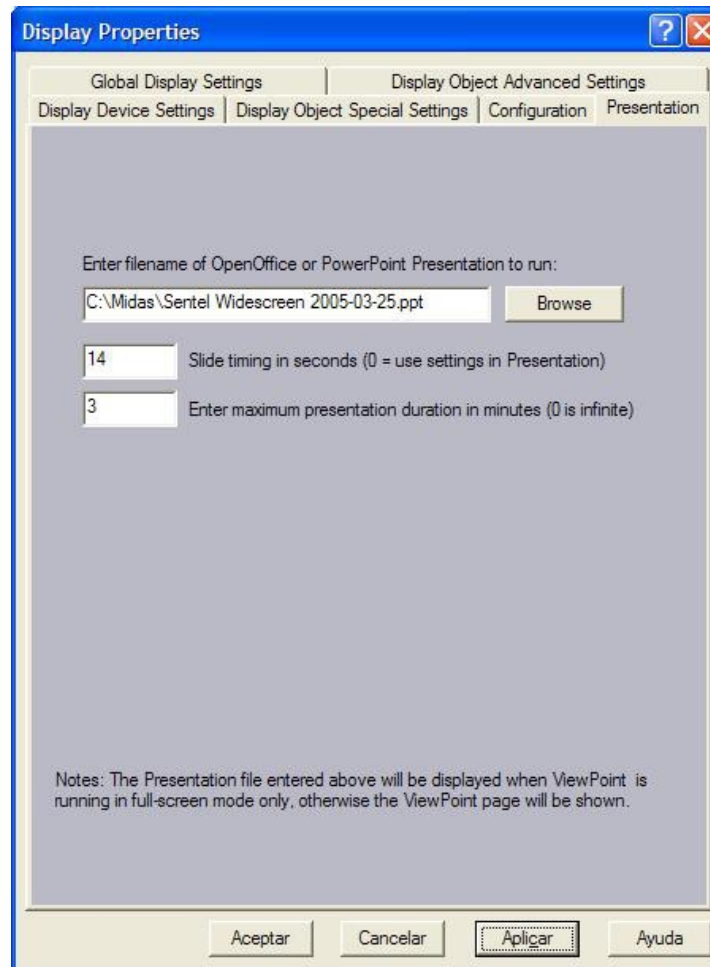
Display Properties

Global Display Settings | Display Object Advanced Settings
Display Device Settings | Display Object Special Settings | Configuration | Presentation

Enter filename of OpenOffice or PowerPoint Presentation to run:

C:\Midas\Sentel Widescreen 2005-03-25.ppt

Browse

14 Slide timing in seconds (0 = use settings in Presentation)

3 Enter maximum presentation duration in minutes (0 is infinite)

Notes: The Presentation file entered above will be displayed when ViewPoint is running in full-screen mode only, otherwise the ViewPoint page will be shown.

Aceptar Cancelar Aplicar Ayuda